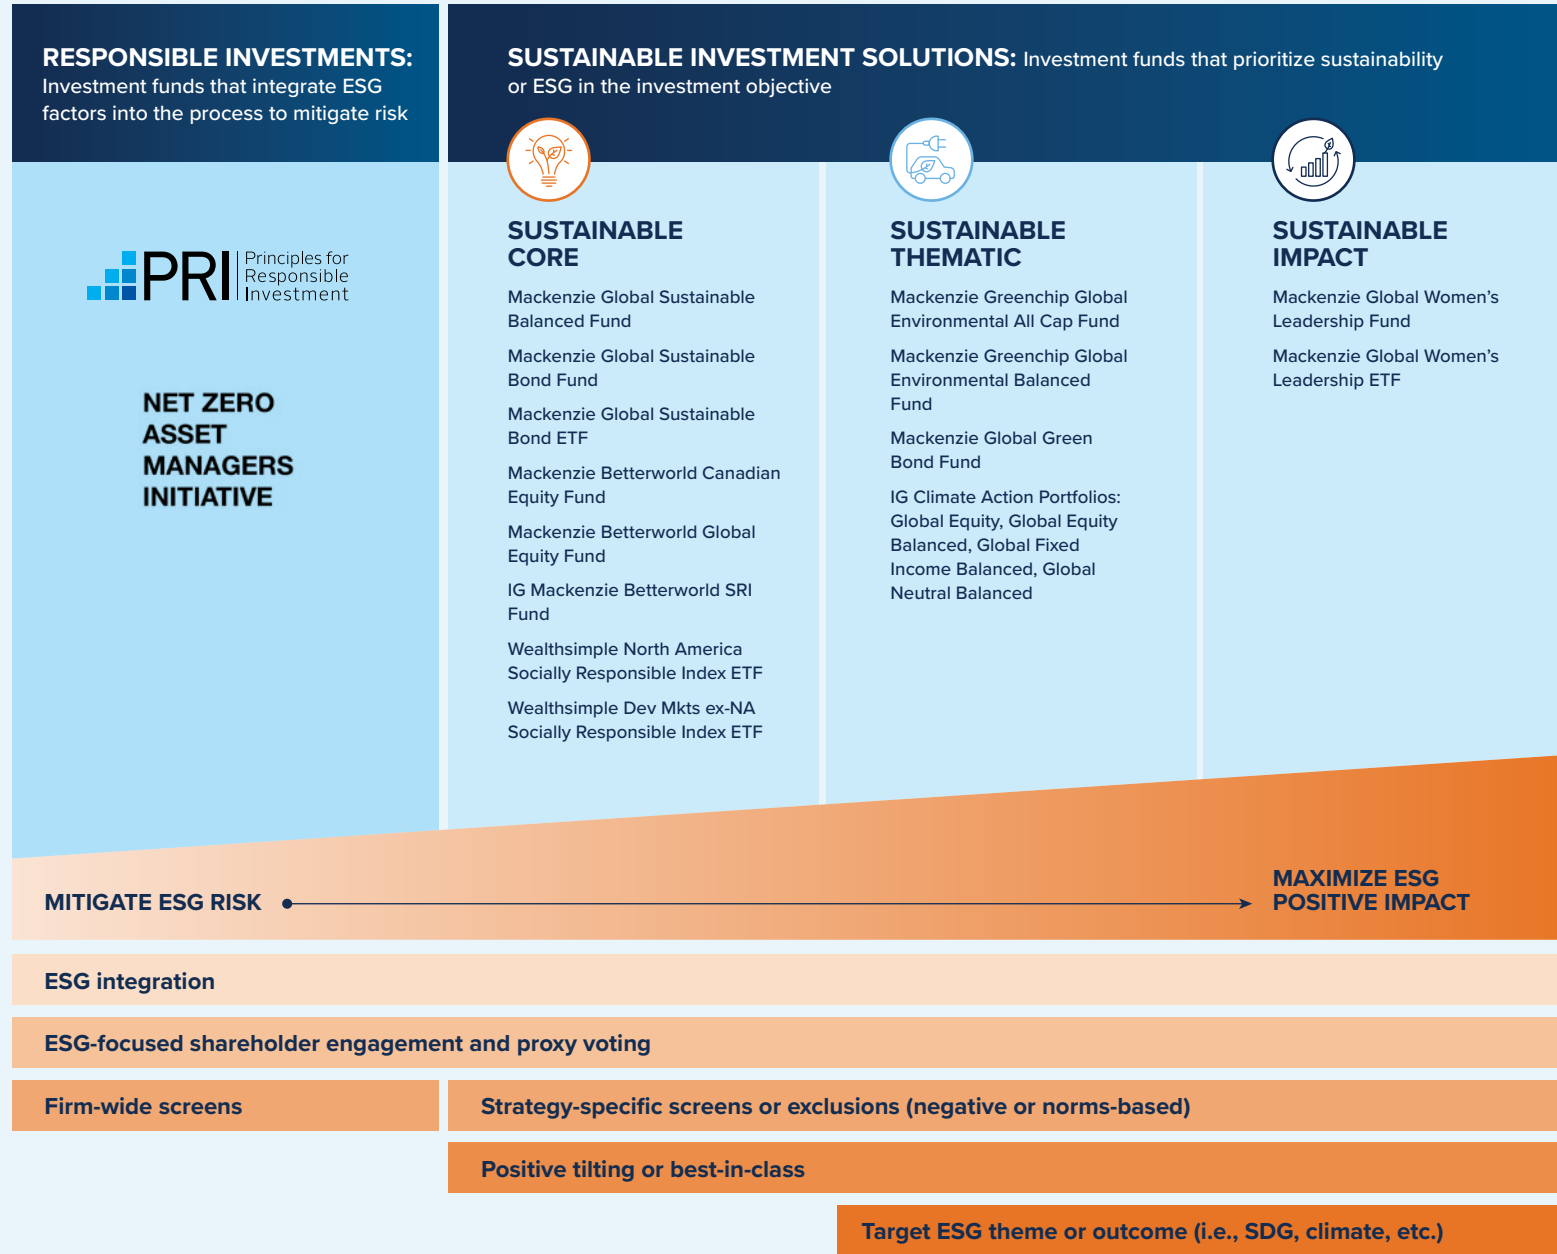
RESPONSIBLE INVESTMENTS: Investment funds that integrate ESG factors into the process to mitigate risk

PRI Principles for Responsible Investment

NET ZERO ASSET MANAGERS INITIATIVE

SUSTAINABLE INVESTMENT SOLUTIONS: Investment funds that prioritize sustainability or ESG in the investment objective

SUSTAINABLE CORE

Mackenzie Global Sustainable Balanced Fund

Mackenzie Global Sustainable Bond Fund

Mackenzie Global Sustainable Bond ETF

Mackenzie Betterworld Canadian Equity Fund

Mackenzie Betterworld Global Equity Fund

IG Mackenzie Betterworld SRI Fund

Wealthsimple North America Socially Responsible Index ETF

Wealthsimple Dev Mkts ex-NA Socially Responsible Index ETF

SUSTAINABLE THEMATIC

Mackenzie Greenchip Global Environmental All Cap Fund

Mackenzie Greenchip Global Environmental Balanced Fund

Mackenzie Global Green Bond Fund

IG Climate Action Portfolios: Global Equity, Global Equity Balanced, Global Fixed Income Balanced, Global Neutral Balanced

SUSTAINABLE IMPACT

Mackenzie Global Women's Leadership Fund

Mackenzie Global Women's Leadership ETF

MITIGATE ESG RISK

MAXIMIZE ESG POSITIVE IMPACT

ESG integration

ESG-focused shareholder engagement and proxy voting

Firm-wide screens

Strategy-specific screens or exclusions (negative or norms-based)

Positive tilting or best-in-class

Target ESG theme or outcome (i.e., SDG, climate, etc.)